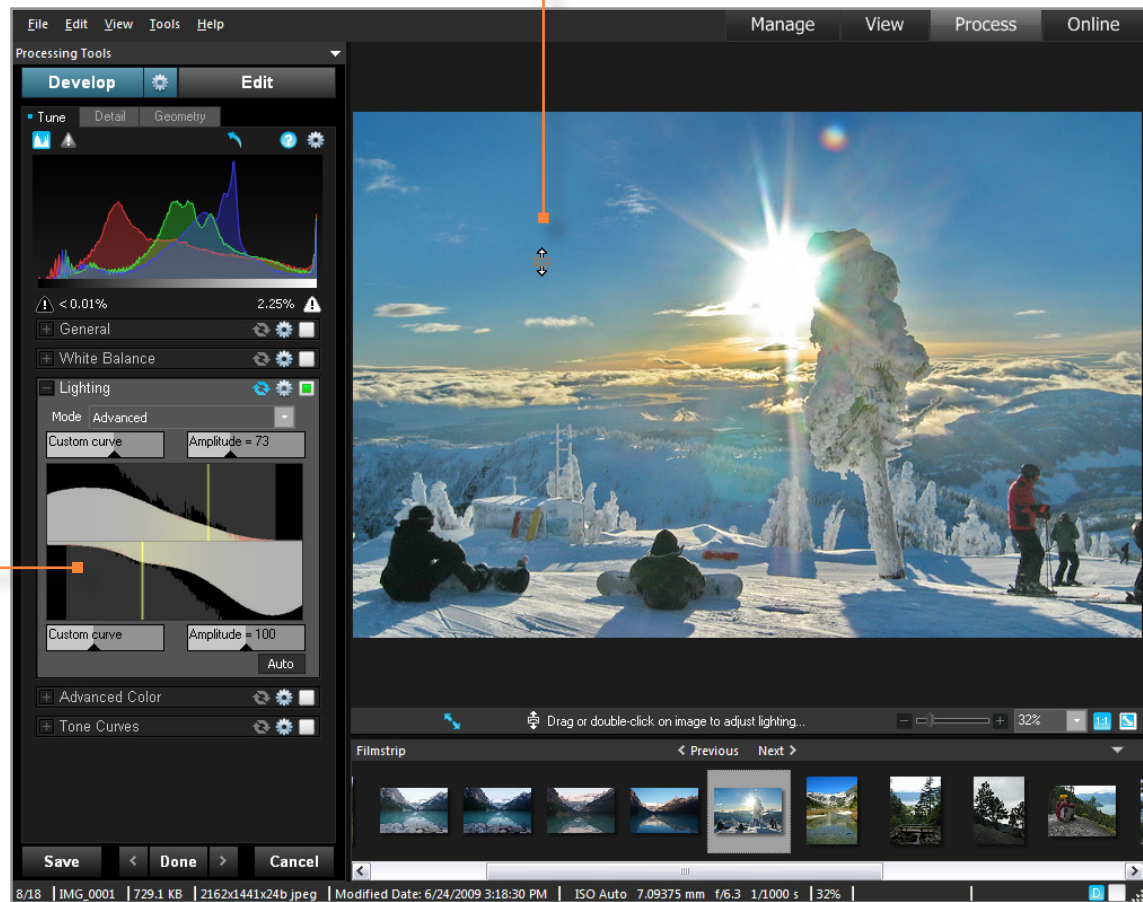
File Edit View Tools Help

Manage View Process Online

Processing Tools

Develop Edit

Tune Detail Geometry

< 0.01% 2.25%

General

White Balance

Lighting

Mode Advanced

Custom curve Amplitude = 73

Custom curve Amplitude = 100

Auto

Advanced Color

Tone Curves

Drag or double-click on image to adjust lighting...

32%

1:1

Filmstrip

Previous Next

Save Done Cancel

8/18 IMG_0001 729.1 KB 2162x1441x24b jpeg Modified Date: 6/24/2009 3:18:30 PM ISO Auto 7.09375 mm f/6.3 1/1000 s 32%

D